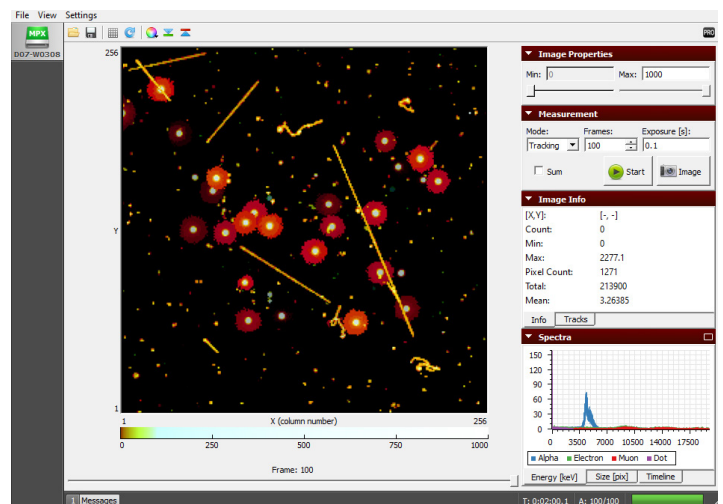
File View Settings

MPX
D07-W0308

PRO

256

Y

1

1 X (column number) 256

0 250 500 750 1000

Frame: 100

Image Properties

Min: 0 Max: 1000

Measurement

Mode: Frames: Exposure [s]:
Tracking 100 0.1

Sum Start Image

Image Info

[X,Y]: [-, -]
Count: 0
Min: 0
Max: 2277.1
Pixel Count: 1271
Total: 213900
Mean: 3.26385

Info Tracks

Spectra

150
135
120
105
90
75
60
45
30
15
0

0 3500 7000 10500 14000 17500

Alpha Electron Muon Dot

Energy [keV] Size [pix] Timeline

1 Messages

T: 0:02:00.1 A: 100/100